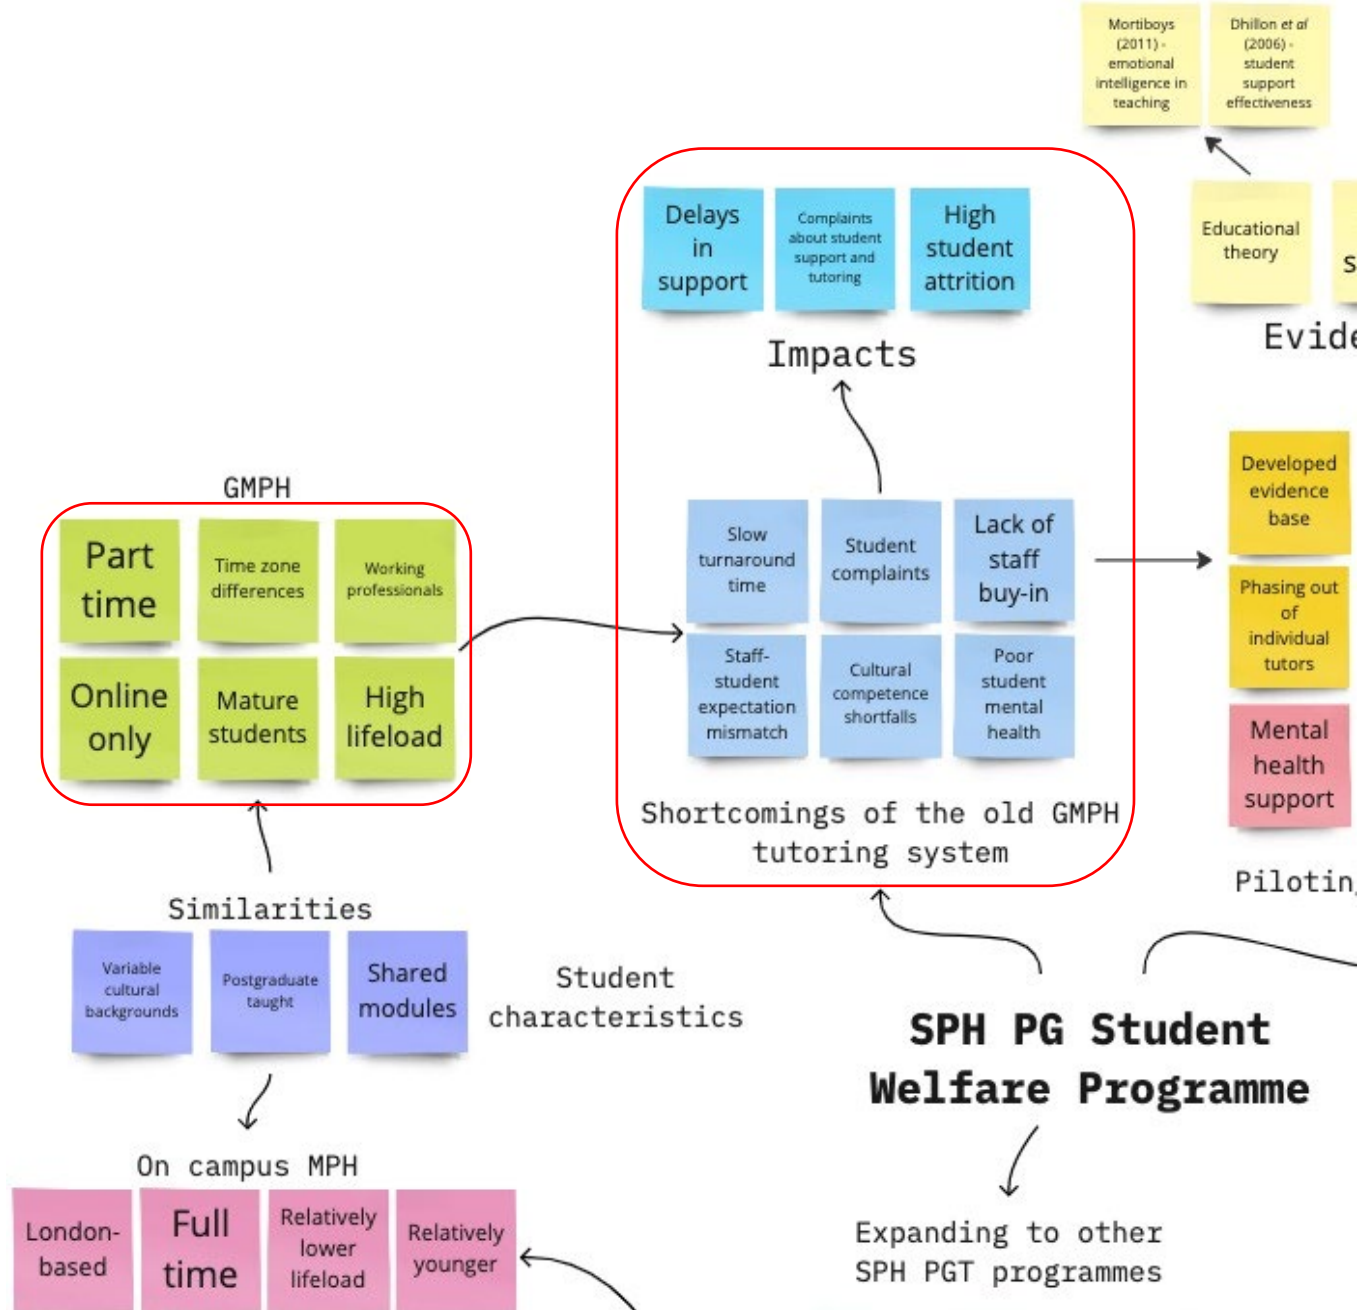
Mortiboys (2011) - emotional intelligence in teaching

Dhillon et al (2006) - student support effectiveness

Educational theory

S

Evide

Delays in support

Complaints about student support and tutoring

High student attrition

Impacts

GMPH

Part time

Time zone differences

Working professionals

Online only

Mature students

High lifeload

Slow turnaround time

Student complaints

Lack of staff buy-in

Staff-student expectation mismatch

Cultural competence shortfalls

Poor student mental health

Shortcomings of the old GMPH tutoring system

Developed evidence base

Phasing out of individual tutors

Mental health support

Pilotin

Similarities

Variable cultural backgrounds

Postgraduate taught

Shared modules

Student characteristics

SPH PG Student Welfare Programme

On campus MPH

London-based

Full time

Relatively lower lifeload

Relatively younger

Expanding to other SPH PGT programmes